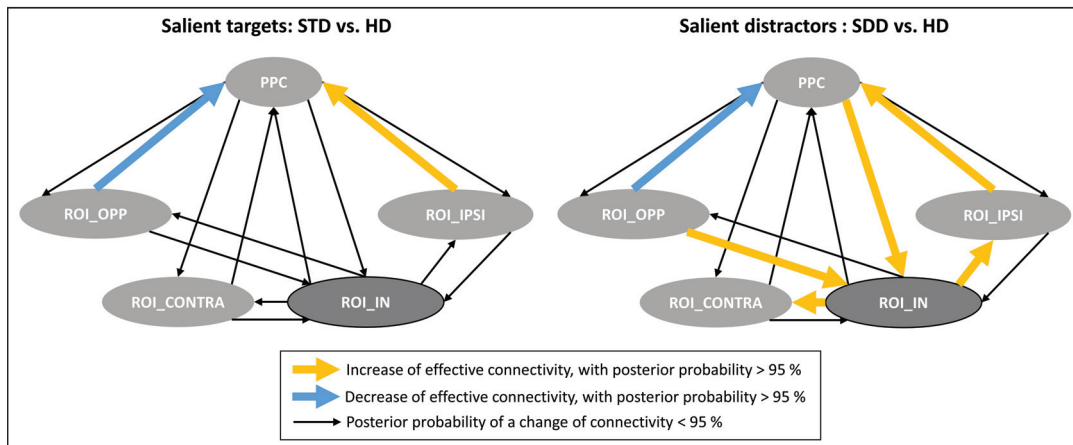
Salient targets: STD vs. HD

PPC

ROI_OPP

ROI_IPSI

ROI_CONTRA

ROI_IN

Salient distractors : SDD vs. HD

PPC

ROI_OPP

ROI_IPSI

ROI_CONTRA

ROI_IN

Increase of effective connectivity, with posterior probability > 95 %

Decrease of effective connectivity, with posterior probability > 95 %

Posterior probability of a change of connectivity < 95 %